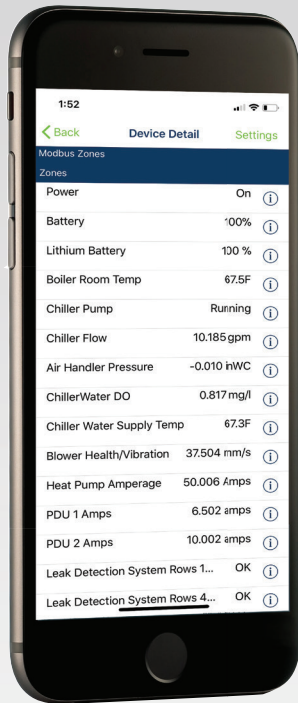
1:52

Back Device Detail Settings

Modbus Zones

Zones

| | | |
|---|---|---|
| Power | On | (i) |
| Battery | 100% | (i) |
| Lithium Battery | 100 % | (i) |
| Boiler Room Temp | 67.5F | (i) |
| Chiller Pump | Running | (i) |
| Chiller Flow | 10.185 gpm | (i) |
| Air Handler Pressure | -0.010 inWC | (i) |
| ChillerWater DO | 0.817 mg/l | (i) |
| Chiller Water Supply Temp | 67.3F | (i) |
| Blower Health/Vibration | 37.504 mm/s | (i) |
| Heat Pump Amperage | 50.006 Amps | (i) |
| PDU 1 Amps | 6.502 amps | (i) |
| PDU 2 Amps | 10.002 amps | (i) |
| Leak Detection System Rows 1... | OK | (i) |
| Leak Detection System Rows 4... | OK | (i) |